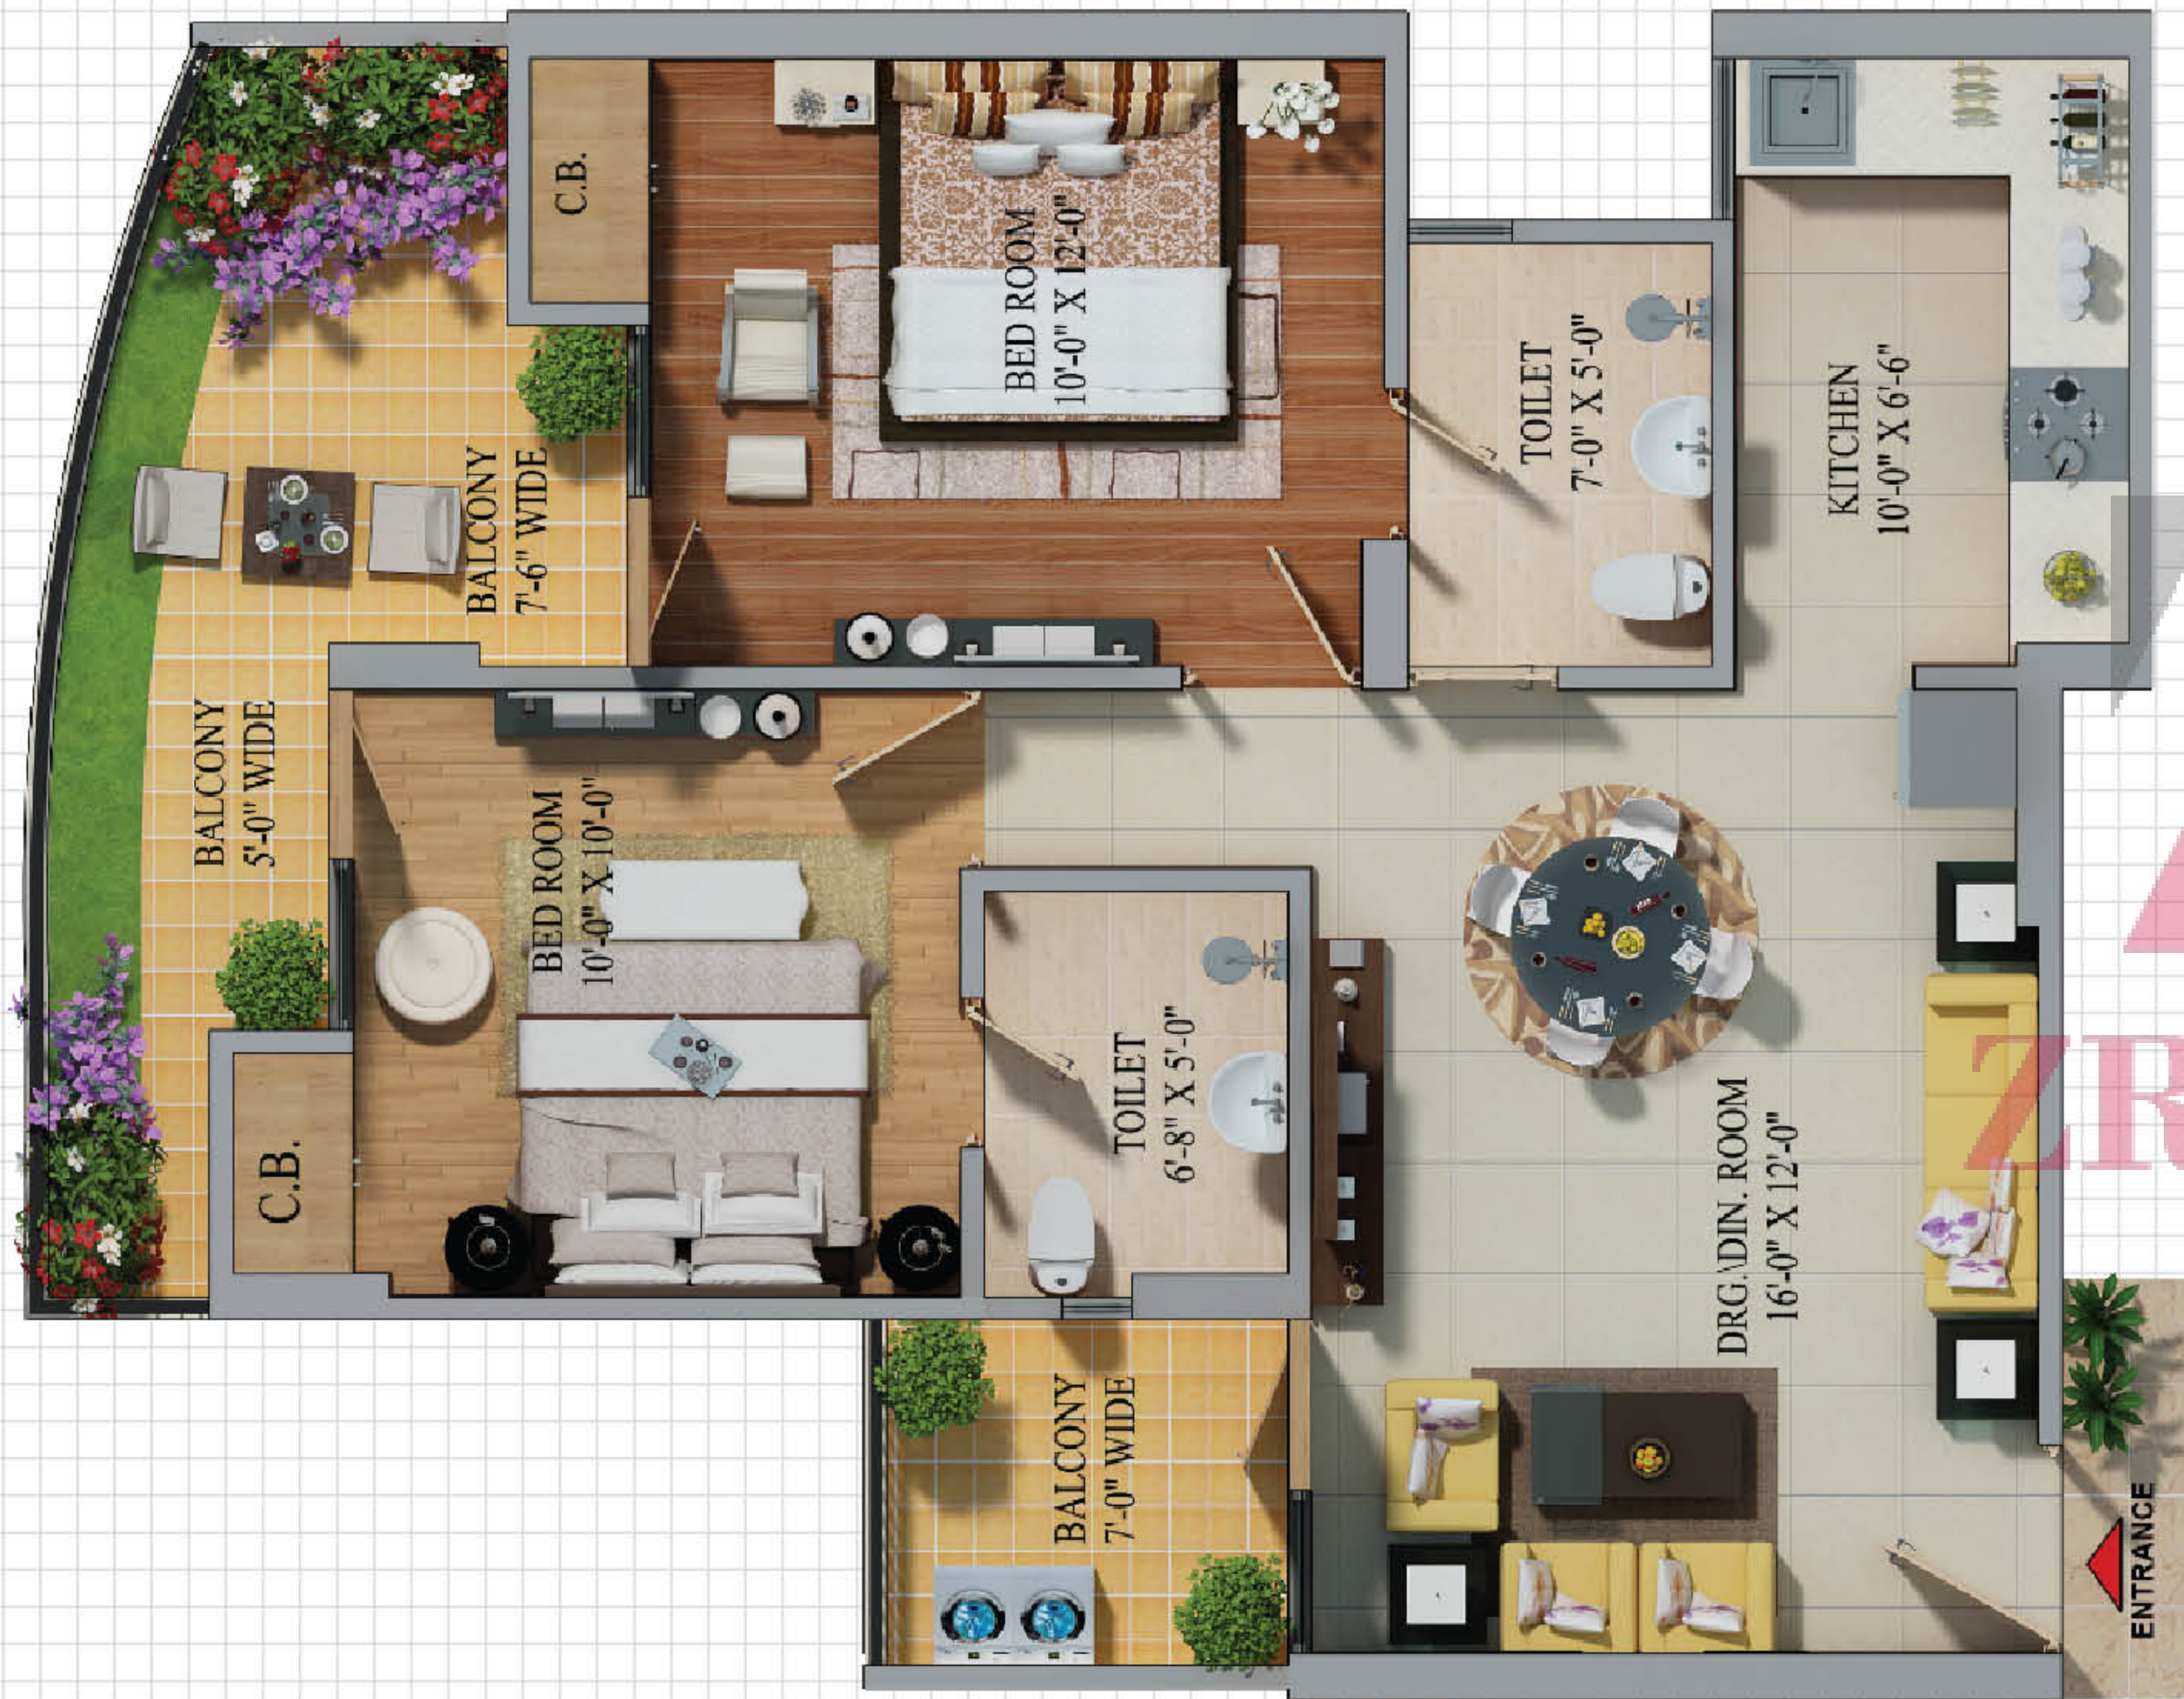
C.B.

BED ROOM
10'-0" X 12'-0"

TOILET
7'-0" X 5'-0"

KITCHEN
10'-0" X 6'-6"

BALCONY
7'-6" WIDE

BALCONY
5'-0" WIDE

BED ROOM
10'-0" X 10'-0"

TOILET
6'-8" X 5'-0"

DRG./DIN. ROOM
16'-0" X 12'-0"

C.B.

BALCONY
7'-0" WIDE

ENTRANCE

ZR